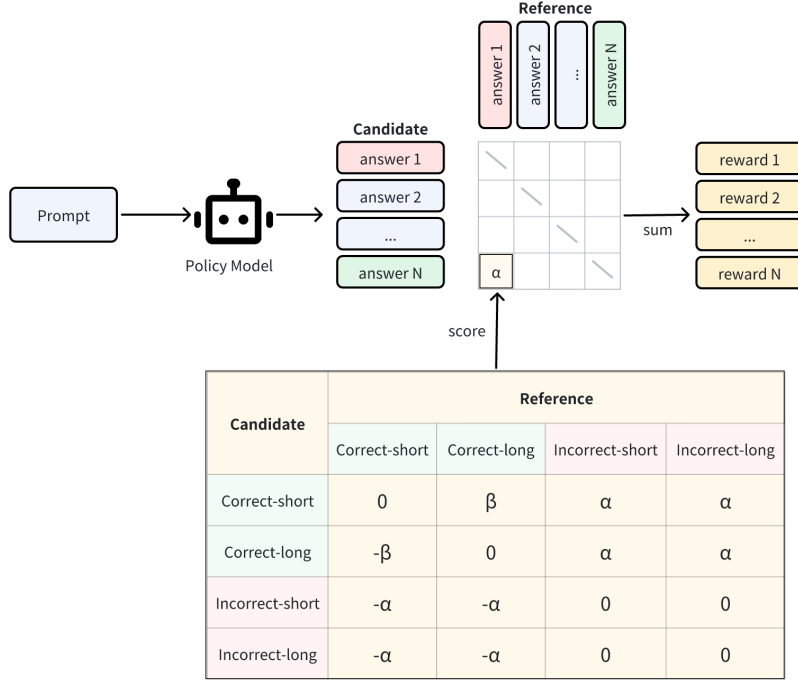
Reference

answer 1

answer 2

...

answer N

Prompt

Policy Model

Candidate

answer 1

answer 2

...

answer N

α

sum

reward 1

reward 2

...

reward N

score

| Candidate | Reference | | | |
|---|---|---|---|---|
| | Correct-short | Correct-long | Incorrect-short | Incorrect-long |
| Correct-short | 0 | β | α | α |
| Correct-long | -β | 0 | α | α |
| Incorrect-short | -α | -α | 0 | 0 |
| Incorrect-long | -α | -α | 0 | 0 |